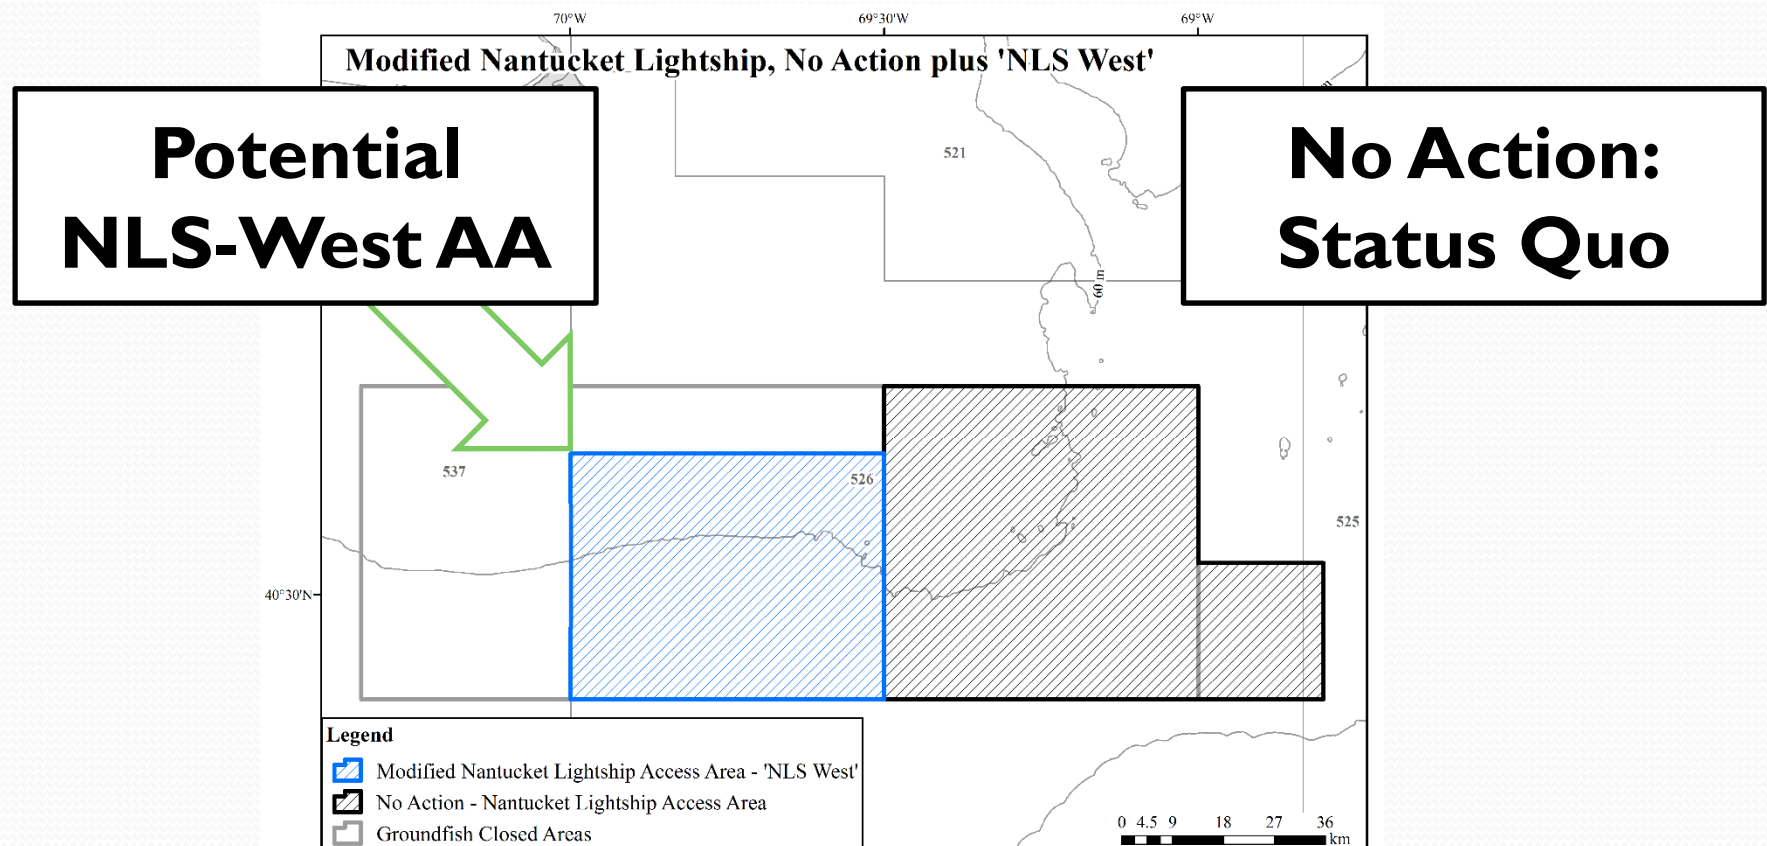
70°W
69°30'W
69°W

Modified Nantucket Lightship, No Action plus 'NLS West'

Potential NLS-West AA

No Action: Status Quo

521

60 m

537

526

525

40°30'N

Legend
Modified Nantucket Lightship Access Area - 'NLS West'
No Action - Nantucket Lightship Access Area
Groundfish Closed Areas

0 4.5 9 18 27 36
km